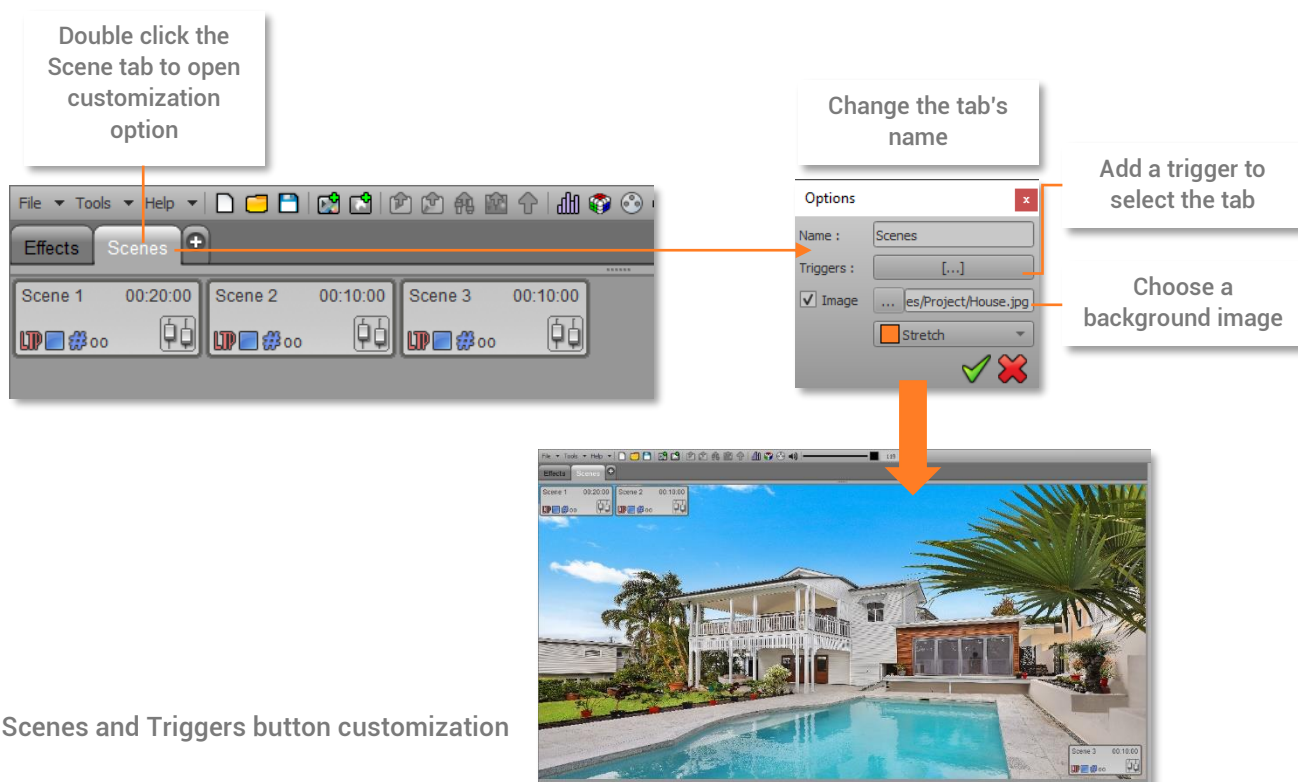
Double click the Scene tab to open customization option

File ▼ Tools ▼ Help ▼

Effects Scenes

Scene 1 00:20:00

Scene 2 00:10:00

Scene 3 00:10:00

00

00

00

Change the tab's name

Add a trigger to select the tab

Options

Name : Scenes

Triggers : [...]

Image ... es/Project/House.jpg

Stretch

Choose a background image

File ▼ Tools ▼ Help ▼

Effects Scenes

Scene 1 00:20:00

Scene 2 00:10:00

Scene 3 00:10:00

Scenes and Triggers button customization